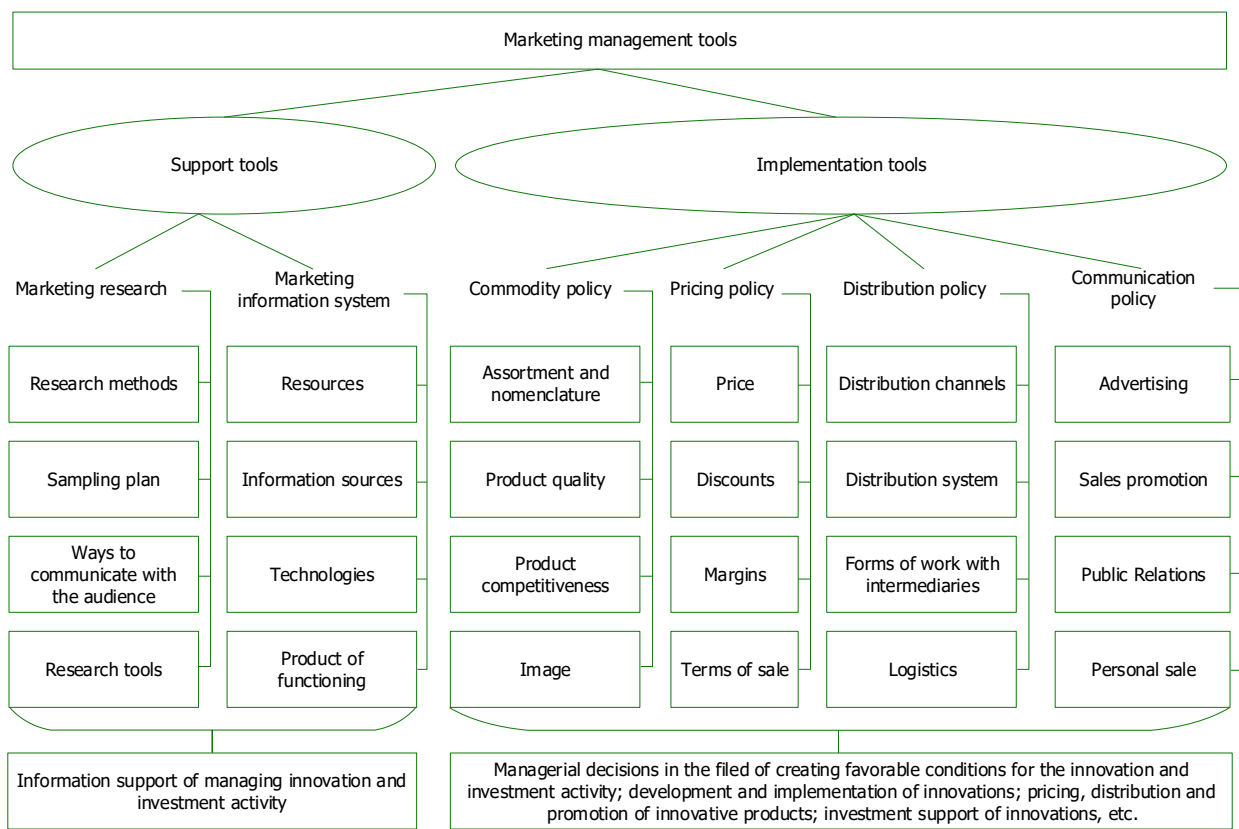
Marketing management tools

Support tools

Implementation tools

Marketing research

Marketing information system

Commodity policy

Pricing policy

Distribution policy

Communication policy

Research methods

Sampling plan

Ways to communicate with the audience

Research tools

Resources

Information sources

Technologies

Product of functioning

Assortment and nomenclature

Product quality

Product competitiveness

Image

Price

Discounts

Margins

Terms of sale

Distribution channels

Distribution system

Forms of work with intermediaries

Logistics

Advertising

Sales promotion

Public Relations

Personal sale

Information support of managing innovation and investment activity

Managerial decisions in the filed of creating favorable conditions for the innovation and investment activity; development and implementation of innovations; pricing, distribution and promotion of innovative products; investment support of innovations, etc.